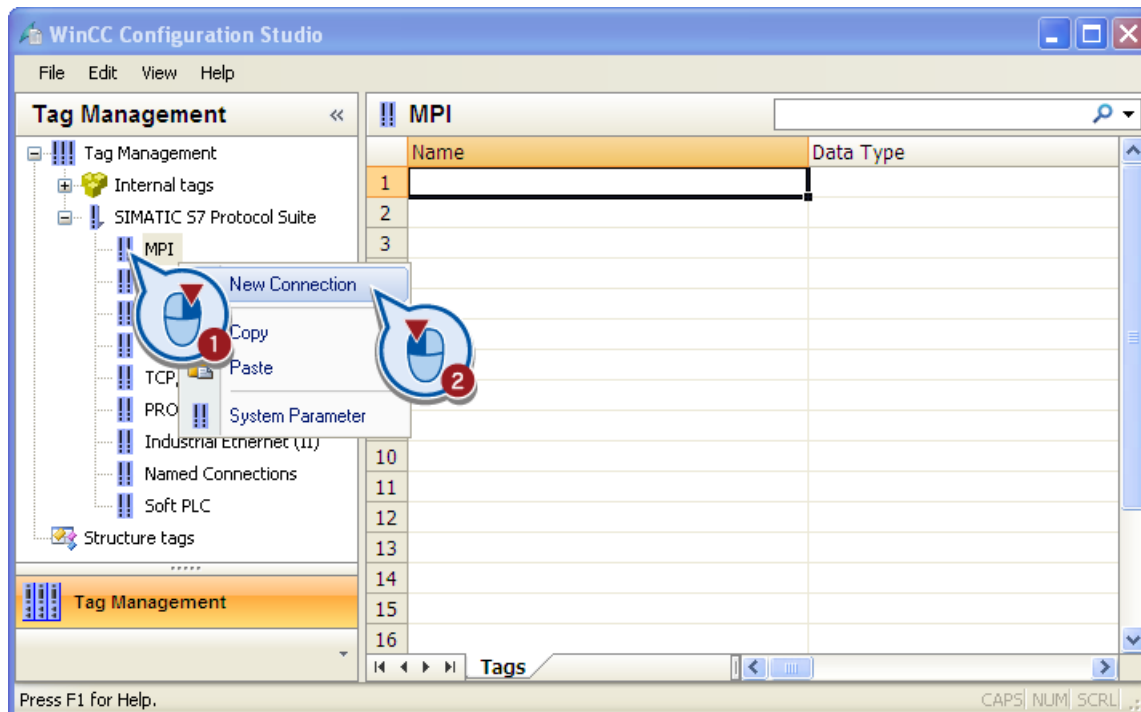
WinCC Configuration Studio

File Edit View Help

Tag Management «

Tag Management
Internal tags
SIMATIC S7 Protocol Suite
MPI
TCP
PRO
Industrial Ethernet (II)
Named Connections
Soft PLC
Structure tags

New Connection
Copy
Paste
System Parameter

1
2

Tag Management

MPI

| | Name | Data Type |
|---|---|---|
| 1 | | |
| 2 | | |
| 3 | | |
| 10 | | |
| 11 | | |
| 12 | | |
| 13 | | |
| 14 | | |
| 15 | | |
| 16 | | |

Tags

Press F1 for Help.

CAPS NUM SCRL